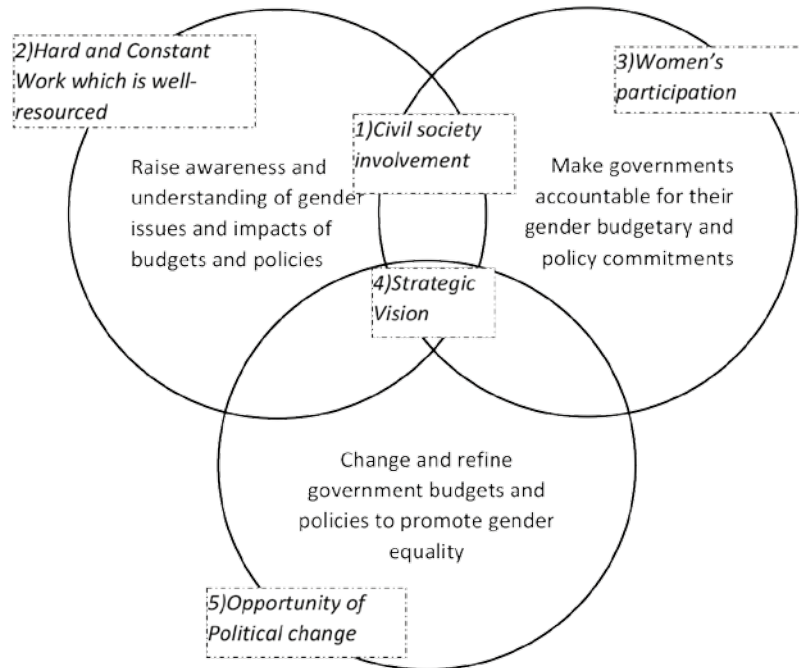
2)Hard and Constant Work which is well-resourced

3)Women's participation

1)Civil society involvement

Raise awareness and understanding of gender issues and impacts of budgets and policies

Make governments accountable for their gender budgetary and policy commitments

4)Strategic Vision

Change and refine government budgets and policies to promote gender equality

5)Opportunity of Political change